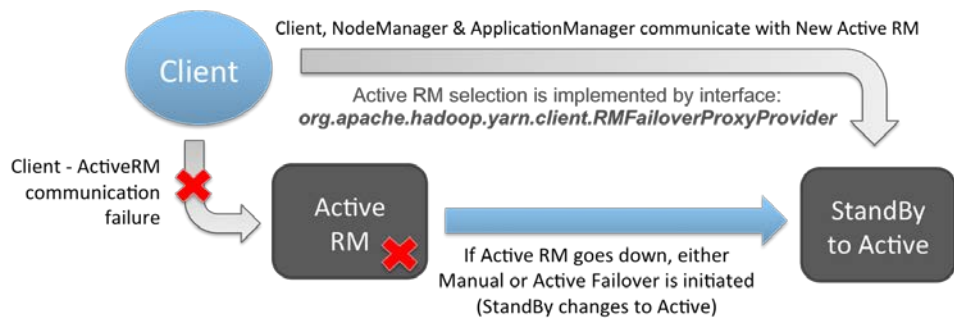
Client, NodeManager & ApplicationManager communicate with New Active RM

Client

Active RM selection is implemented by interface:
org.apache.hadoop.yarn.client.RMFailoverProxyProvider

Client - ActiveRM communication failure

Active RM

StandBy to Active

If Active RM goes down, either Manual or Active Failover is initiated (StandBy changes to Active)